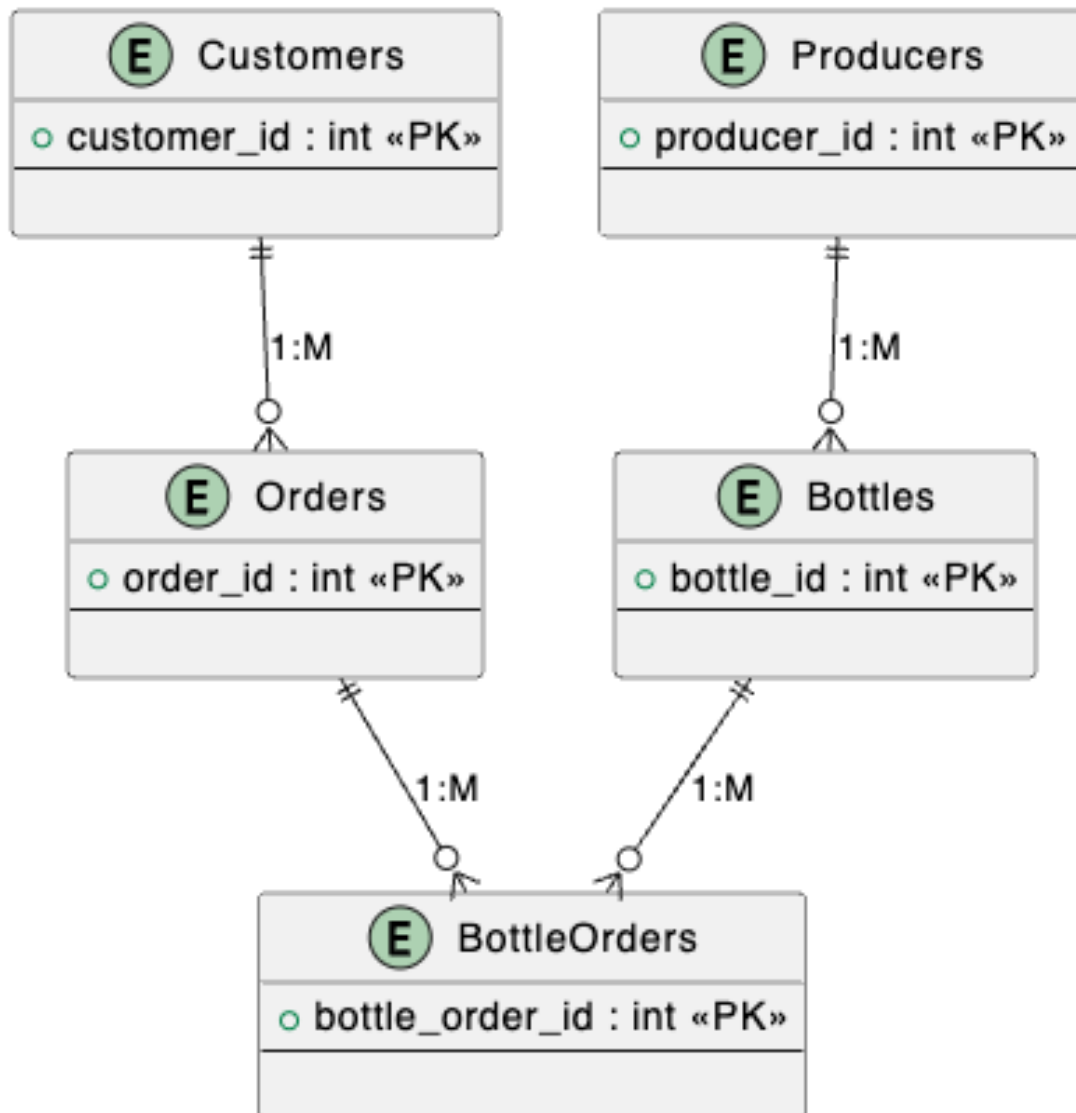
E Customers
○ customer_id : int «PK»

E Producers
○ producer_id : int «PK»

1:M

1:M

E Orders
○ order_id : int «PK»

E Bottles
○ bottle_id : int «PK»

1:M

1:M

E BottleOrders
○ bottle_order_id : int «PK»